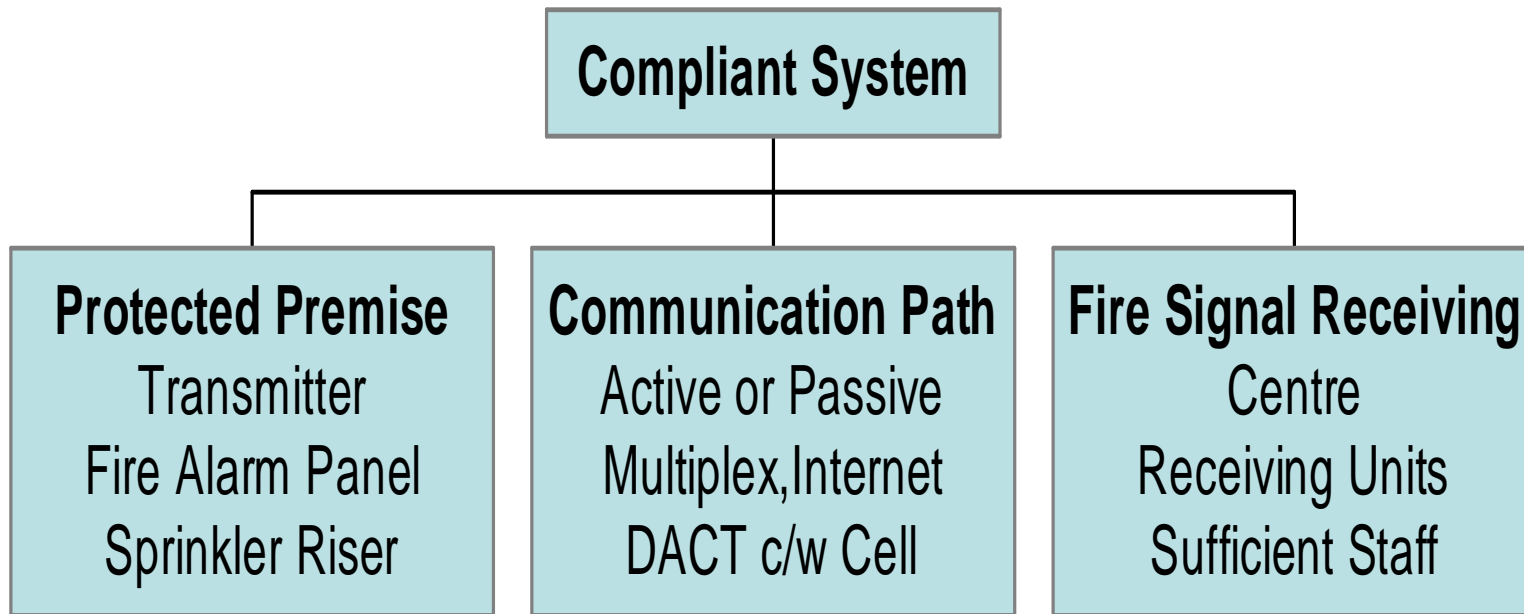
Compliant System

Protected Premise
Transmitter
Fire Alarm Panel
Sprinkler Riser

Communication Path
Active or Passive
Multiplex,Internet
DACT c/w Cell

Fire Signal Receiving
Centre
Receiving Units
Sufficient Staff